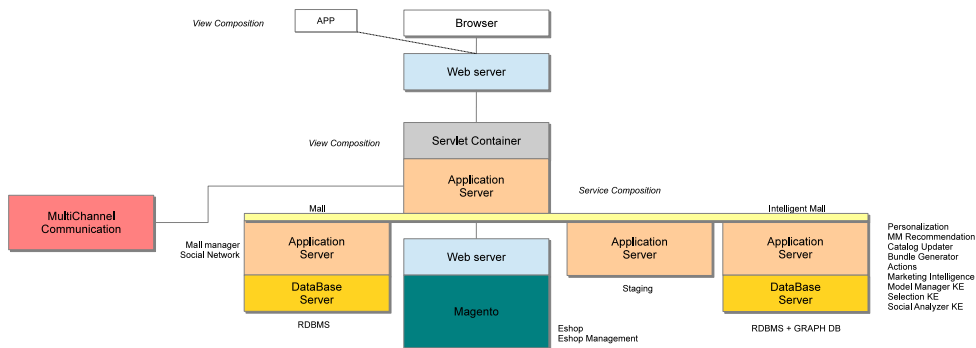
View Composition

APP

Browser

Web server

View Composition

Servlet Container

Application Server

Service Composition

MultiChannel Communication

Mall

Intelligent Mall

Mall manager
Social Network

Application Server

DataBase Server

RDBMS

Web server

Magento

Eshop
Eshop Management

Application Server

Staging

Application Server

DataBase Server

RDBMS + GRAPH DB

Personalization
MM Recommendation
Catalog Updater
Bundle Generator
Actions
Marketing Intelligence
Model Manager KE
Selection KE
Social Analyzer KE